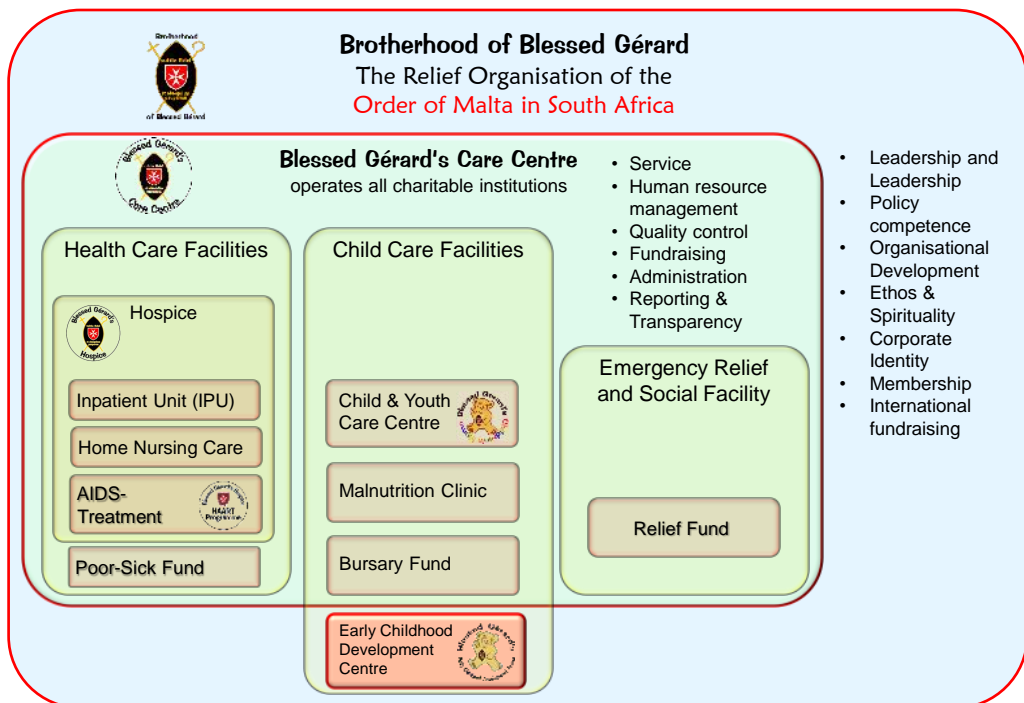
Brotherhood of Blessed Gérard

Brotherhood of Blessed Gérard
The Relief Organisation of the
Order of Malta in South Africa

Blessed Gérard's Care Centre

Blessed Gérard's Care Centre
operates all charitable institutions

- Service
- Human resource management
- Quality control
- Fundraising
- Administration
- Reporting & Transparency

- Leadership and Leadership
- Policy competence
- Organisational Development
- Ethos & Spirituality
- Corporate Identity
- Membership
- International fundraising

Health Care Facilities

Blessed Gérard's Hospice

Hospice

Inpatient Unit (IPU)

Home Nursing Care

AIDS-Treatment

HAART Programme

Poor-Sick Fund

Child Care Facilities

Child & Youth Care Centre

Blessed Gérard's

Malnutrition Clinic

Bursary Fund

Early Childhood Development Centre

Blessed Gérard's

Emergency Relief and Social Facility

Relief Fund